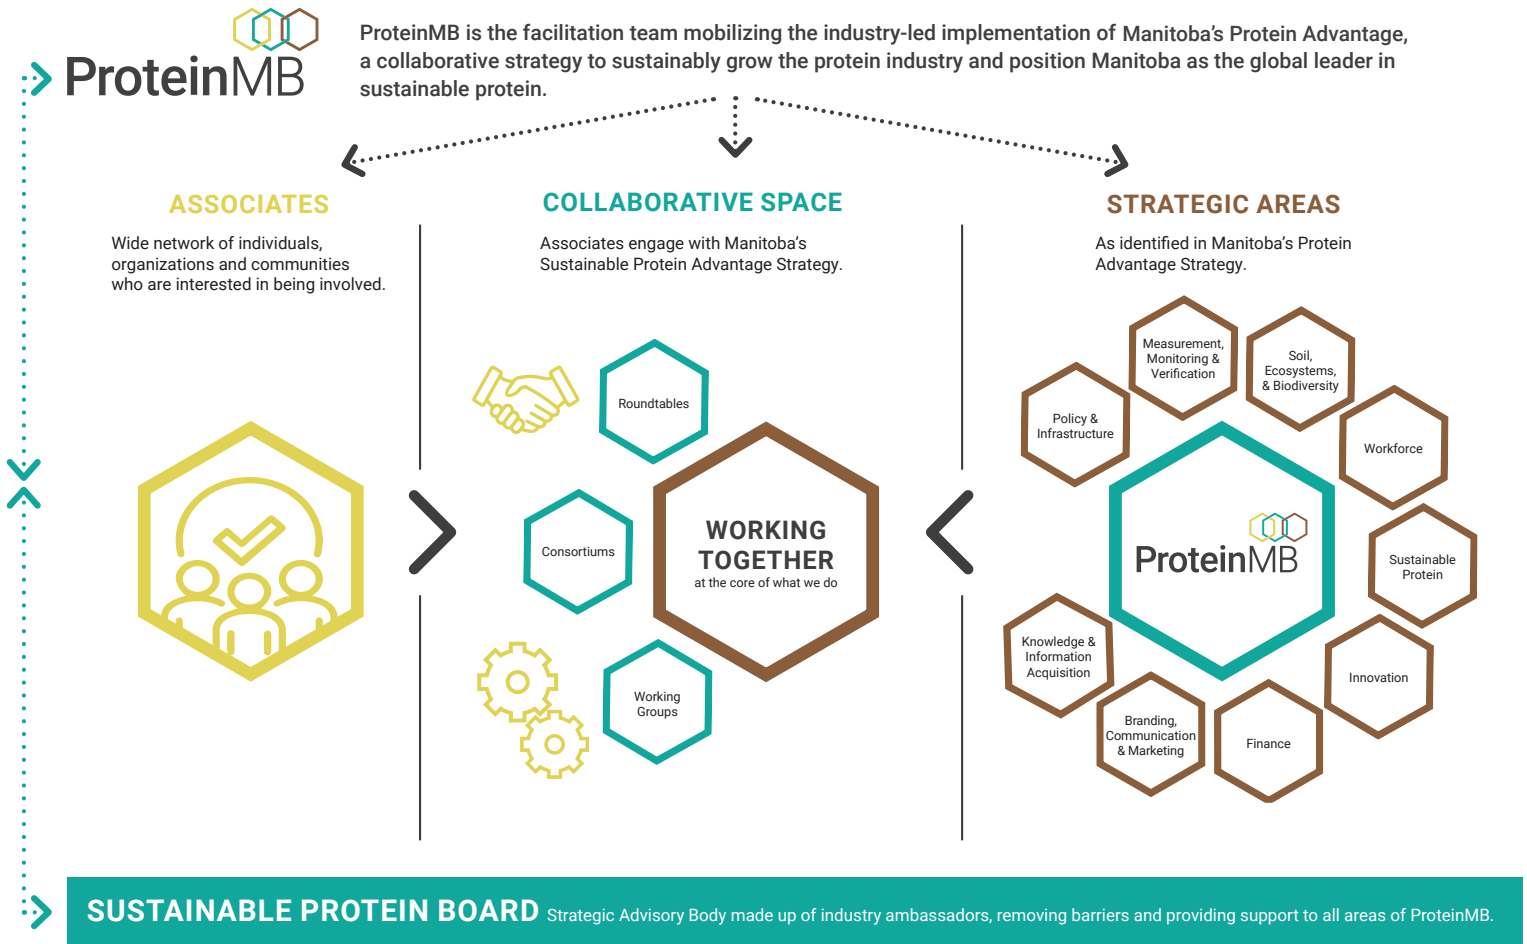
ProteinMB

ProteinMB is the facilitation team mobilizing the industry-led implementation of Manitoba's Protein Advantage, a collaborative strategy to sustainably grow the protein industry and position Manitoba as the global leader in sustainable protein.

ASSOCIATES

Wide network of individuals, organizations and communities who are interested in being involved.

COLLABORATIVE SPACE

Associates engage with Manitoba's Sustainable Protein Advantage Strategy.

Roundtables

Consortiums

WORKING TOGETHER
at the core of what we do

Working Groups

STRATEGIC AREAS

As identified in Manitoba's Protein Advantage Strategy.

Measurement, Monitoring & Verification

Soil, Ecosystems, & Biodiversity

Policy & Infrastructure

Workforce

ProteinMB

Sustainable Protein

Knowledge & Information Acquisition

Innovation

Branding, Communication & Marketing

Finance

SUSTAINABLE PROTEIN BOARD Strategic Advisory Body made up of industry ambassadors, removing barriers and providing support to all areas of ProteinMB.